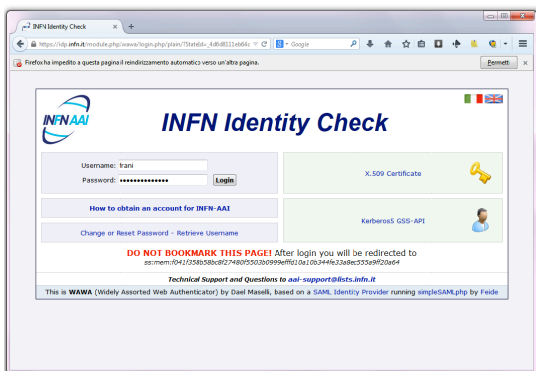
INFN Identity Check

https://idp.infn.it/module.php/wawa/login.php/plain/?StateId=_4d6d8333eb64c

Google

Firefox ha impedito a questa pagina il reindirizzamento automatico verso un'altra pagina.

Permetti

INFN AAI

INFN Identity Check

Username: lrani

Password: •••••••••••••••

Login

X.509 Certificate

How to obtain an account for INFN-AAI

Change or Reset Password - Retrieve Username

Kerberos5 GSS-API

DO NOT BOOKMARK THIS PAGE! After login you will be redirected to ss:mem:f041f358b58bc8f27480f5503b0999efffd10a10b344fe33a8ec555a9f20a64

Technical Support and Questions to aai-support@lists.infn.it

This is WAWA (Widely Assorted Web Authenticator) by Dael Maselli, based on a SAML Identity Provider running simpleSAMLphp by Feide